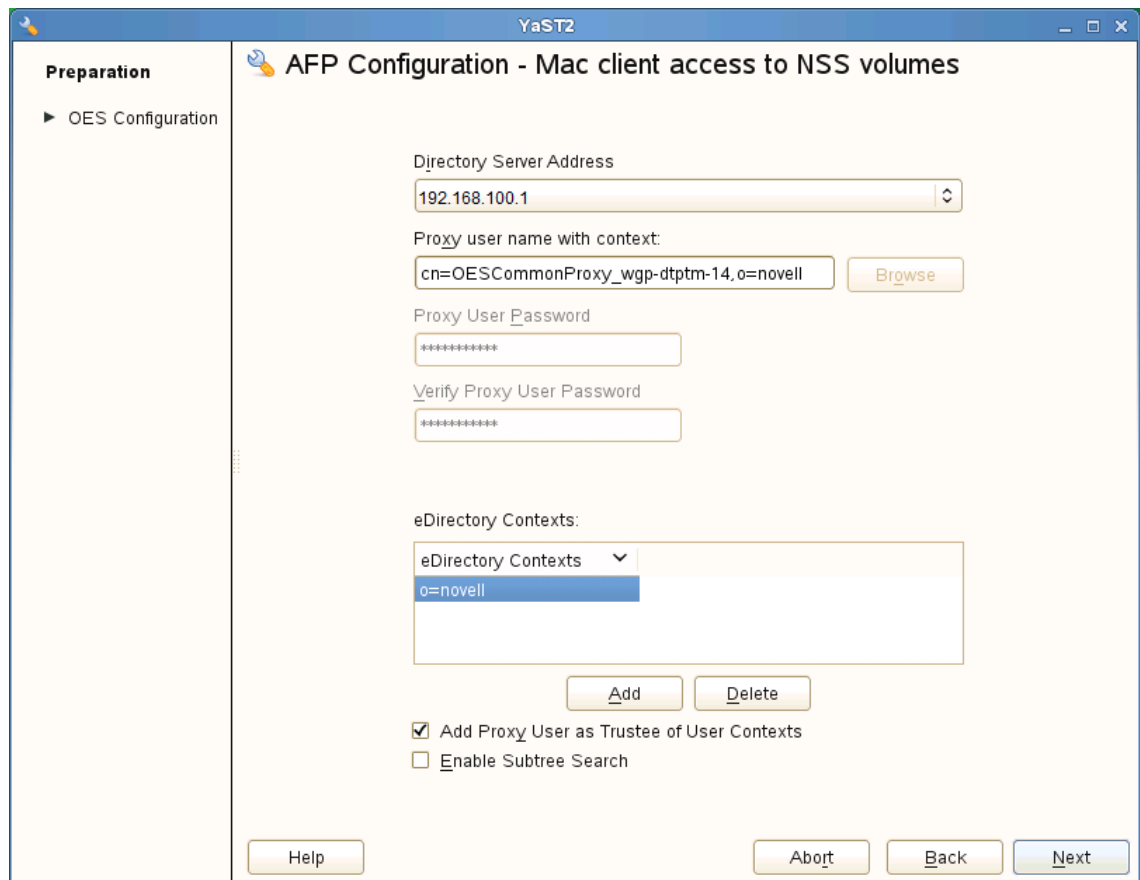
YaST2

Preparation

▶ OES Configuration

AFP Configuration - Mac client access to NSS volumes

Directory Server Address

192.168.100.1

Proxy user name with context:

cn=OESCommonProxy_wgp-dtptm-14,o=novell

Browse

Proxy User Password

***********

Verify Proxy User Password

***********

eDirectory Contexts:

eDirectory Contexts

o=novell

Add

Delete

☑ Add Proxy User as Trustee of User Contexts

☐ Enable Subtree Search

Help

Abort

Back

Next